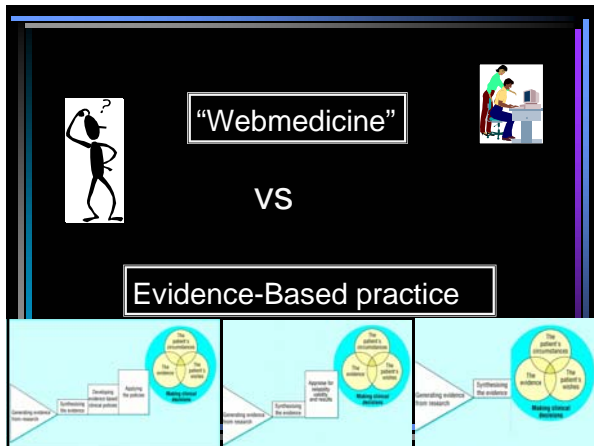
"Webmedicine"

vs

Evidence-Based practice

Generating evidence from research
Synthesising the evidence
Developing evidence-based clinical policies
Applying the policies
The patient's circumstances
The evidence
The patient's wishes
Making clinical decisions

Generating evidence from research
Synthesising the evidence
Appraise for reliability, validity, and results
The patient's circumstances
The evidence
The patient's wishes
Making clinical decisions

Generating evidence from research
Synthesising the evidence
The patient's circumstances
The evidence
The patient's wishes
Making clinical decisions